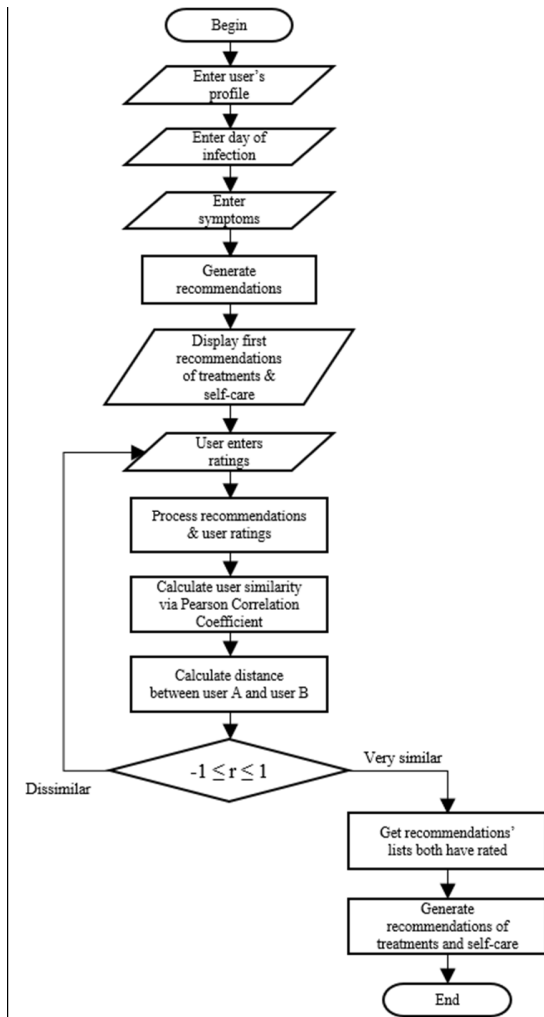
Begin

Enter user's profile

Enter day of infection

Enter symptoms

Generate recommendations

Display first recommendations of treatments & self-care

User enters ratings

Process recommendations & user ratings

Calculate user similarity via Pearson Correlation Coefficient

Calculate distance between user A and user B

$-1 \leq r \leq 1$

Dissimilar

Very similar

Get recommendations' lists both have rated

Generate recommendations of treatments and self-care

End